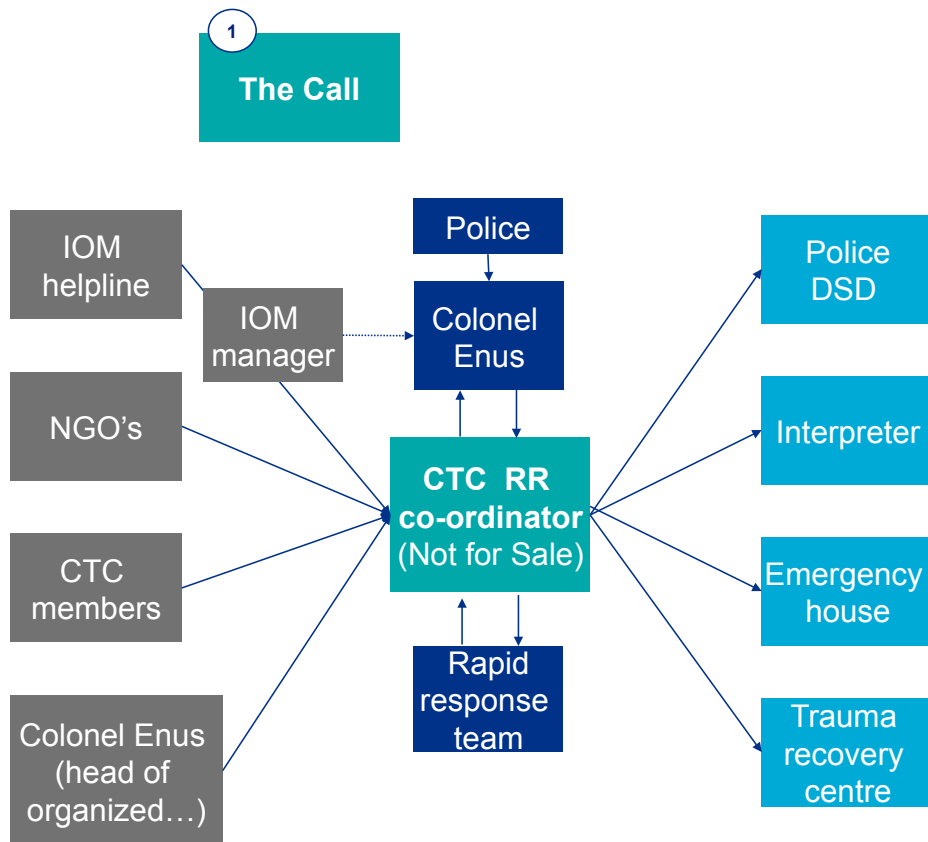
1

The Call

IOM helpline

IOM manager

NGO's

CTC members

Colonel Enus (head of organized…)

Police

Colonel Enus

CTC RR co-ordinator (Not for Sale)

Rapid response team

Police DSD

Interpreter

Emergency house

Trauma recovery centre